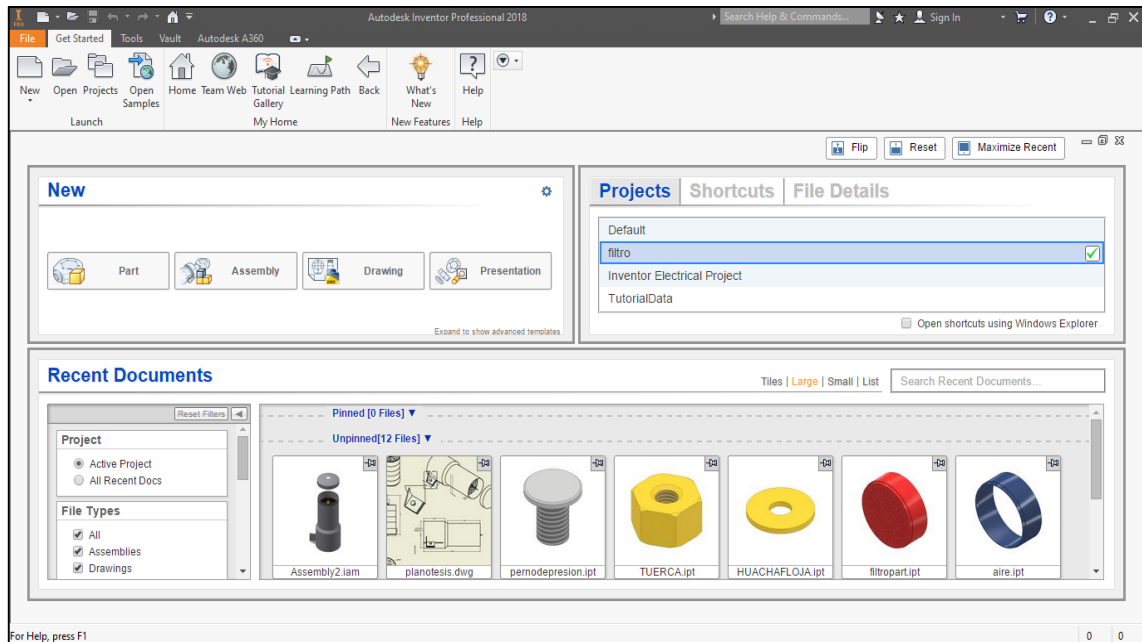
Autodesk Inventor Professional 2018
Search Help & Commands...
Sign In

File Get Started Tools Vault Autodesk A360

New Open Projects Open Samples
Launch
Home Team Web Tutorial Gallery Learning Path Back
My Home
What's New
New Features
Help
Help

Flip Reset Maximize Recent

New

Part Assembly Drawing Presentation

Expand to show advanced templates

Projects Shortcuts File Details

Default
filtro
Inventor Electrical Project
TutorialData

Open shortcuts using Windows Explorer

Recent Documents

Tiles | Large | Small | List
Search Recent Documents...

Reset Filters

Project
Active Project
All Recent Docs

File Types
All
Assemblies
Drawings

Pinned [0 Files] ▼
Unpinned[12 Files] ▼

Assembly2.iam
planotesis.dwg
pernodepresion.ipt
TUERCA.ipt
HUACHAFLOJA.ipt
filtropart.ipt
aire.ipt

For Help, press F1
0 0